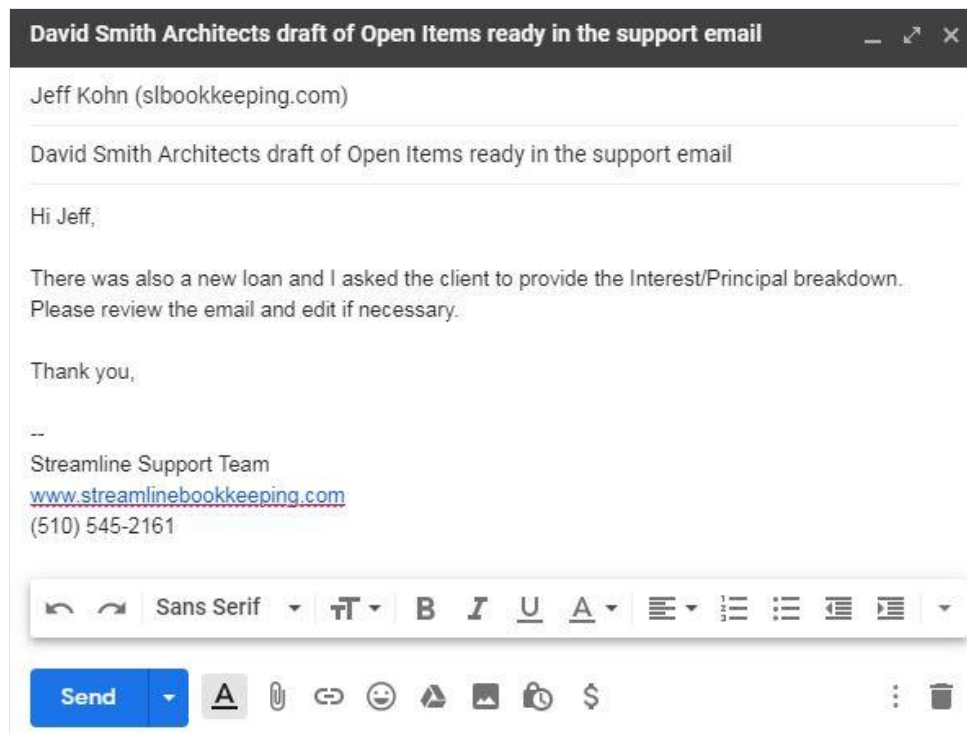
David Smith Architects draft of Open Items ready in the support email

Jeff Kohn (slbookkeeping.com)

David Smith Architects draft of Open Items ready in the support email

Hi Jeff,

There was also a new loan and I asked the client to provide the Interest/Principal breakdown. Please review the email and edit if necessary.

Thank you,

--
Streamline Support Team
www.streamlinebookkeeping.com
(510) 545-2161

Sans Serif

Send

$